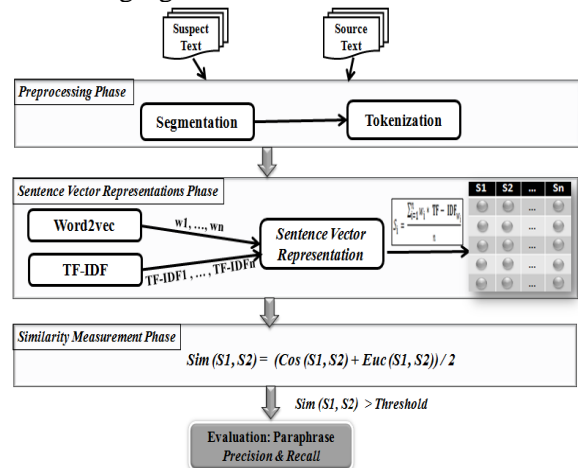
Suspect Text

Source Text

Preprocessing Phase

Segmentation

Tokenization

Sentence Vector Representations Phase

Word2vec

w1, ..., wn

TF-IDF

TF-IDF1 , ... , TF-IDFn

Sentence Vector Representation

$S_j = \frac{\sum_{i=1}^{n} w_i * TF-IDF_{w_i}}{n}$

| S1 | S2 | ... | Sn |
|---|---|---|---|
|  |  | ... |  |
|  |  | ... |  |
|  |  | ... |  |
|  |  | ... |  |
|  |  | ... |  |

Similarity Measurement Phase

Sim (S1, S2) = (Cos (S1, S2) + Euc (S1, S2)) / 2

Sim (S1, S2) > Threshold

Evaluation: Paraphrase
Precision & Recall